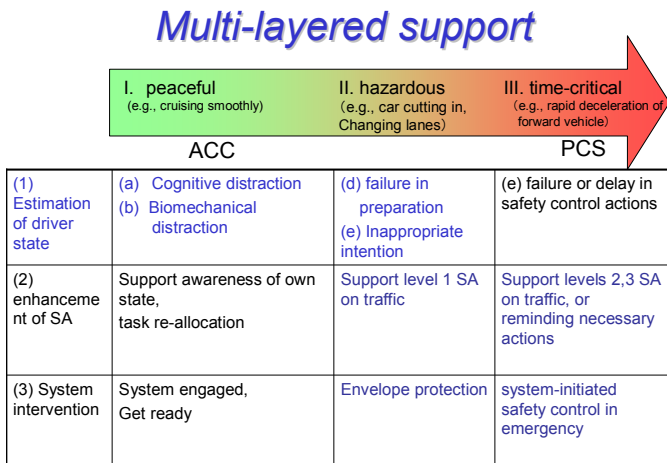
Multi-layered support

I. peaceful
(e.g., cruising smoothly)

II. hazardous
(e.g., car cutting in, Changing lanes)

III. time-critical
(e.g., rapid deceleration of forward vehicle)

ACC

PCS

| | | | |
|---|---|---|---|
| (1) Estimation of driver state | (a) Cognitive distraction (b) Biomechanical distraction | (d) failure in preparation (e) Inappropriate intention | (e) failure or delay in safety control actions |
| (2) enhancement of SA | Support awareness of own state, task re-allocation | Support level 1 SA on traffic | Support levels 2,3 SA on traffic, or reminding necessary actions |
| (3) System intervention | System engaged, Get ready | Envelope protection | system-initiated safety control in emergency |